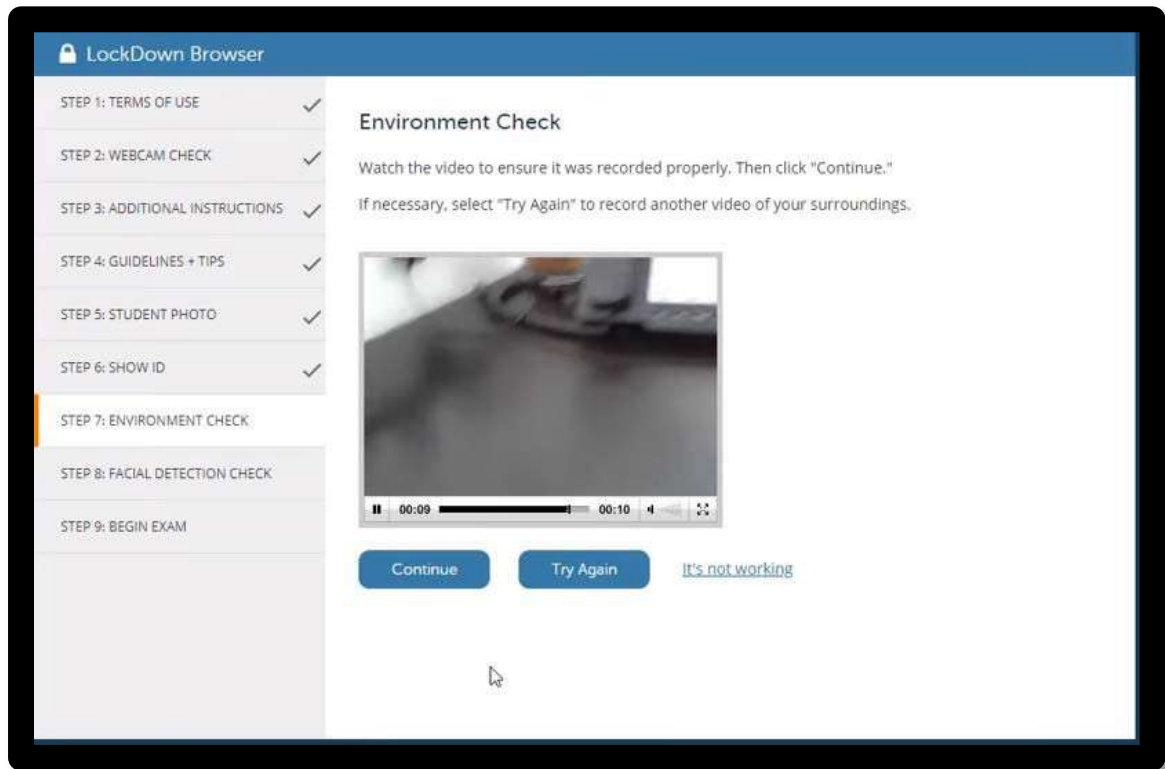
LockDown Browser

STEP 1: TERMS OF USE

STEP 2: WEBCAM CHECK

STEP 3: ADDITIONAL INSTRUCTIONS

STEP 4: GUIDELINES + TIPS

STEP 5: STUDENT PHOTO

STEP 6: SHOW ID

STEP 7: ENVIRONMENT CHECK

STEP 8: FACIAL DETECTION CHECK

STEP 9: BEGIN EXAM

Environment Check

Watch the video to ensure it was recorded properly. Then click "Continue."

If necessary, select "Try Again" to record another video of your surroundings.

00:09 00:10

Continue Try Again It's not working